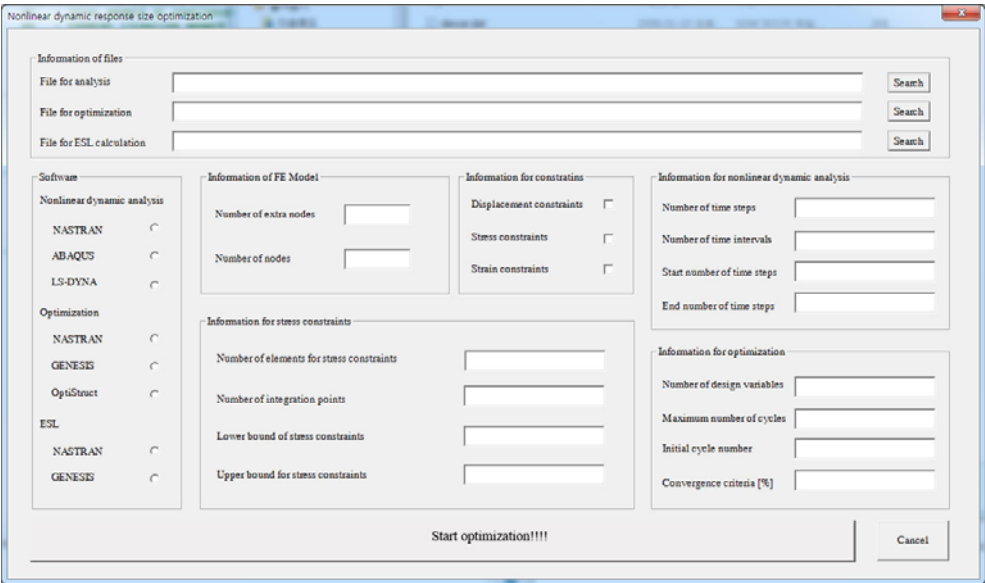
Nonlinear dynamic response size optimization

Information of files

File for analysis

Search

File for optimization

Search

File for ESL calculation

Search

Software

Nonlinear dynamic analysis

NASTRAN

ABAQUS

LS-DYNA

Optimization

NASTRAN

GENESIS

OptiStruct

ESL

NASTRAN

GENESIS

Information of FE Model

Number of extra nodes

Number of nodes

Information for constratins

Displacement constraints

Stress constraints

Strain constraints

Information for nonlinear dynamic analysis

Number of time steps

Number of time intervals

Start number of time steps

End number of time steps

Information for stress constraints

Number of elements for stress constraints

Number of integration points

Lower bound of stress constraints

Upper bound for stress constraints

Information for optimization

Number of design variables

Maximum number of cycles

Initial cycle number

Convergence criteria [%]

Start optimization!!!!

Cancel